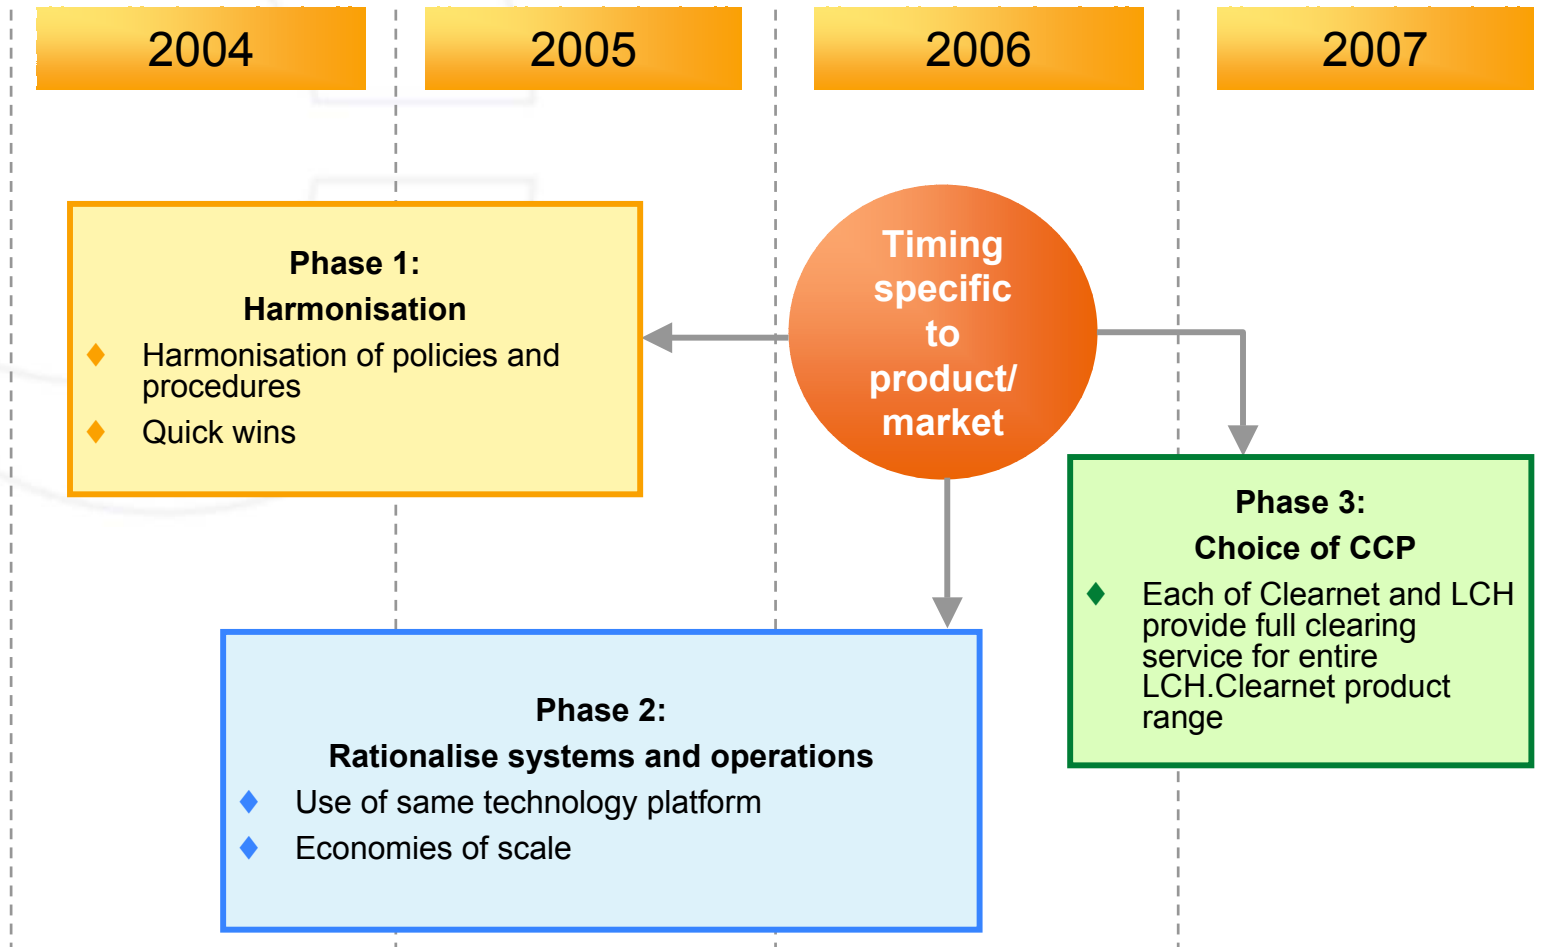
2004

2005

2006

2007

Phase 1:
Harmonisation

Harmonisation of policies and procedures

Quick wins

Timing specific to product/ market

Phase 3:
Choice of CCP

Each of Clearnet and LCH provide full clearing service for entire LCH.Clearnet product range

Phase 2:
Rationalise systems and operations

Use of same technology platform

Economies of scale